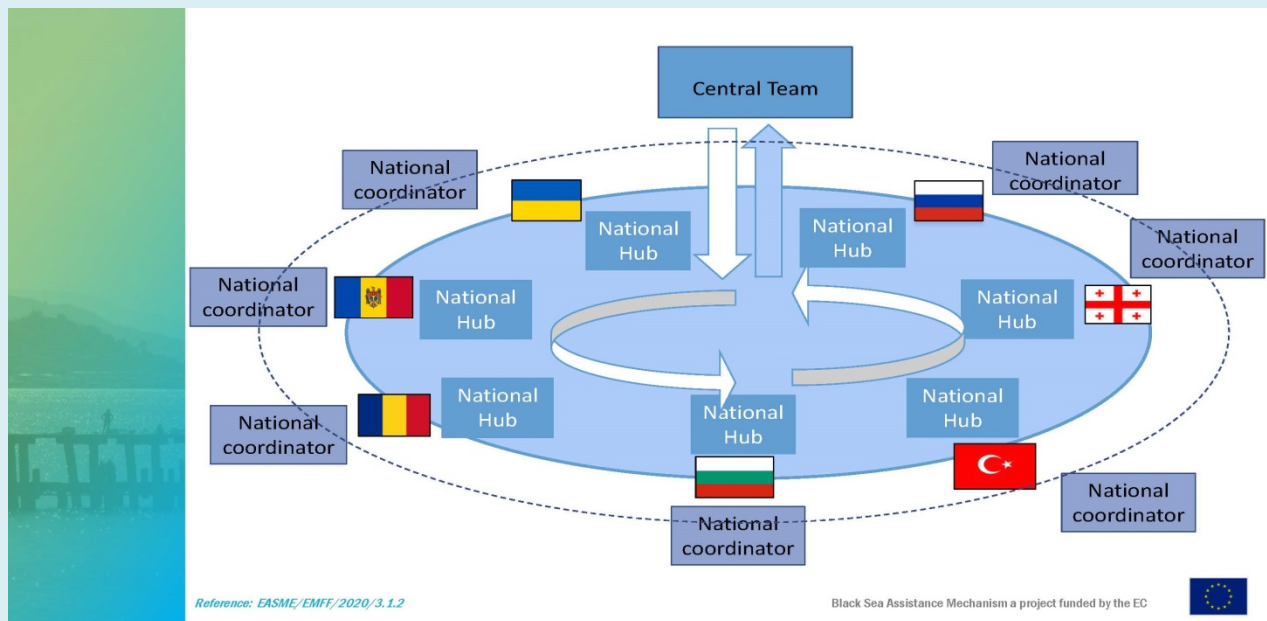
Central Team

National coordinator

National coordinator

National coordinator

National Hub

National Hub

National Hub

National Hub

National coordinator

National Hub

National Hub

National Hub

National coordinator

National coordinator

National coordinator

Reference: EASME/EMFF/2020/3.1.2

Black Sea Assistance Mechanism a project funded by the EC